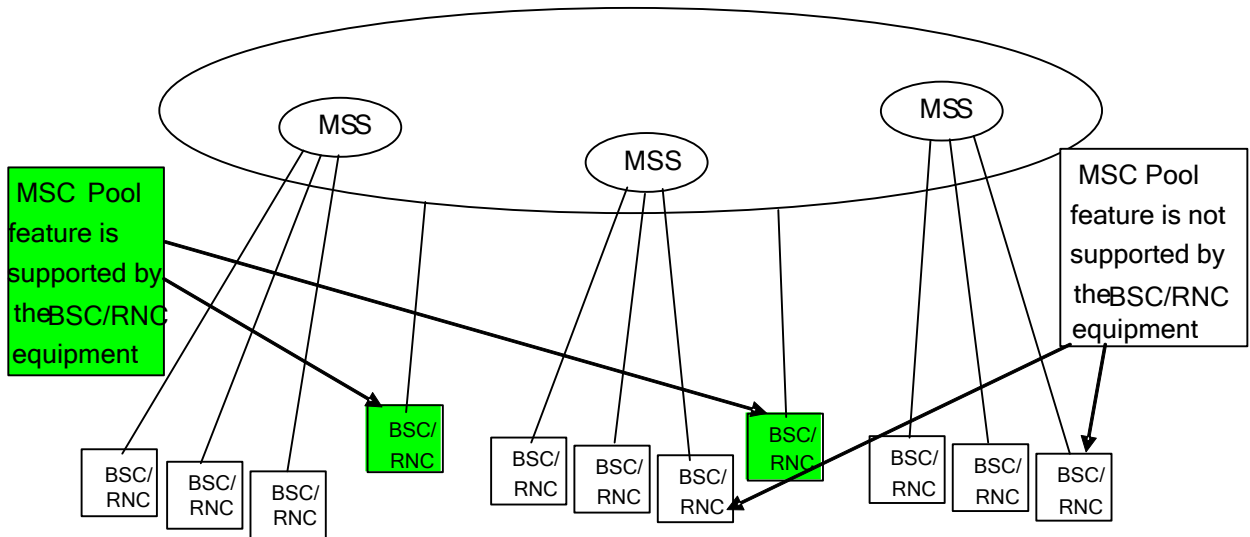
MSS

MSS

MSS

MSC Pool feature is supported by theBSC/RNC equipment

MSC Pool feature is not supported by theBSC/RNC equipment

BSC/RNC

BSC/RNC

BSC/RNC

BSC/RNC

BSC/RNC

BSC/RNC

BSC/RNC

BSC/RNC

BSC/RNC

BSC/RNC

BSC/RNC